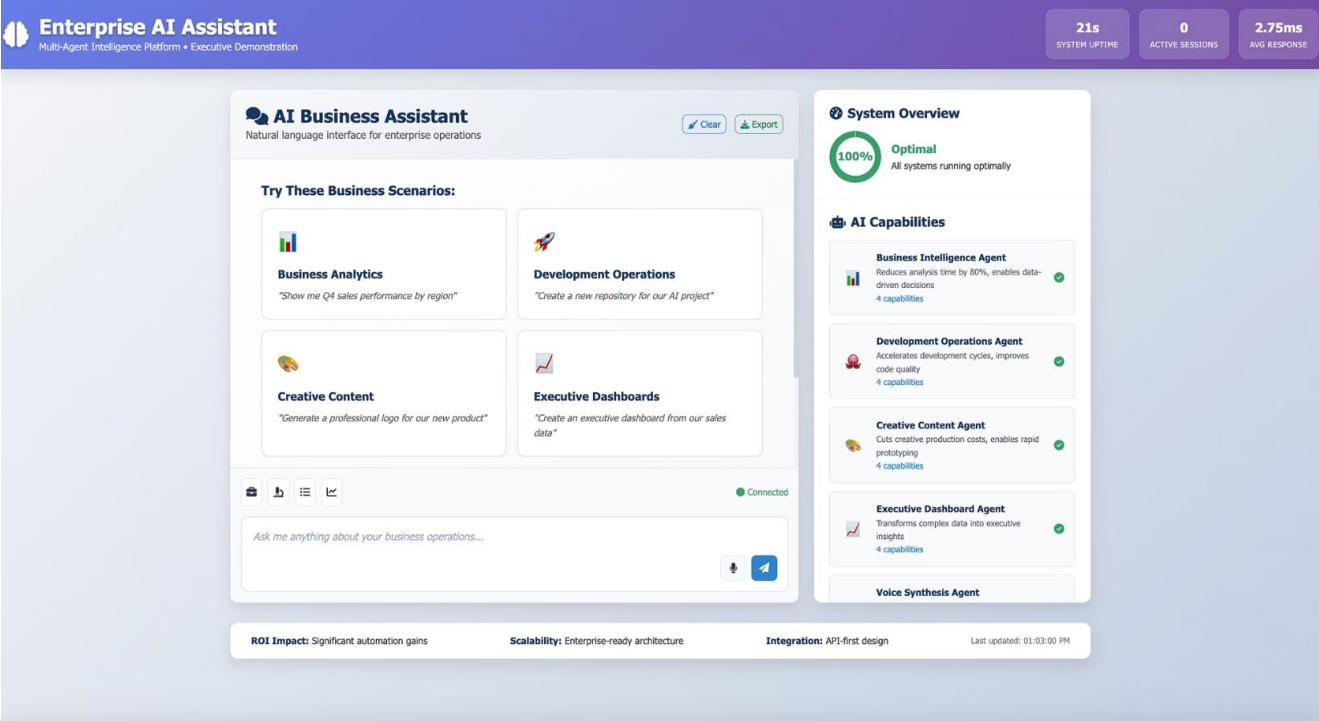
Enterprise AI Assistant
Multi-Agent Intelligence Platform • Executive Demonstration

21s
SYSTEM UPTIME

0
ACTIVE SESSIONS

2.75ms
AVG RESPONSE

AI Business Assistant
Natural language interface for enterprise operations

Clear
Export

Try These Business Scenarios:

Business Analytics
"Show me Q4 sales performance by region"

Development Operations
"Create a new repository for our AI project"

Creative Content
"Generate a professional logo for our new product"

Executive Dashboards
"Create an executive dashboard from our sales data"

Connected

Ask me anything about your business operations...

System Overview

100%
Optimal
All systems running optimally

AI Capabilities

Business Intelligence Agent
Reduces analysis time by 80%, enables data-driven decisions
4 capabilities

Development Operations Agent
Accelerates development cycles, improves code quality
4 capabilities

Creative Content Agent
Cuts creative production costs, enables rapid prototyping
4 capabilities

Executive Dashboard Agent
Transforms complex data into executive insights
4 capabilities

Voice Synthesis Agent

ROI Impact: Significant automation gains
Scalability: Enterprise-ready architecture
Integration: API-first design
Last updated: 01:03:00 PM